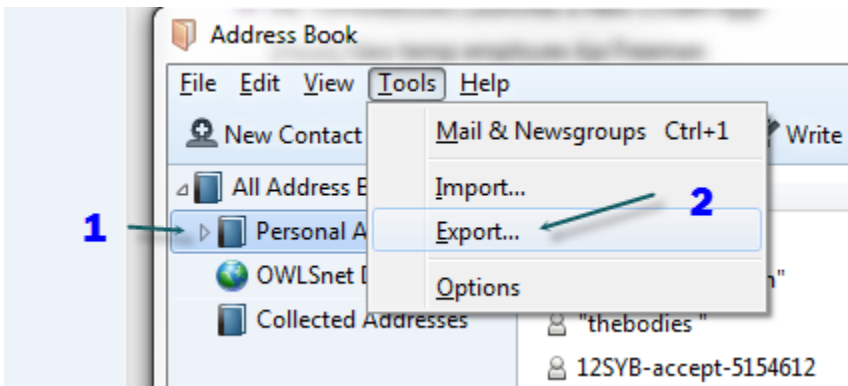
Address Book

File Edit View Tools Help

New Contact

Write

All Address B

1

Personal A

OWLSnet D

Collected Addresses

Mail & Newsgroups Ctrl+1

Import...

2

Export...

Options

n"

"thebodies"

12SYB-accept-5154612